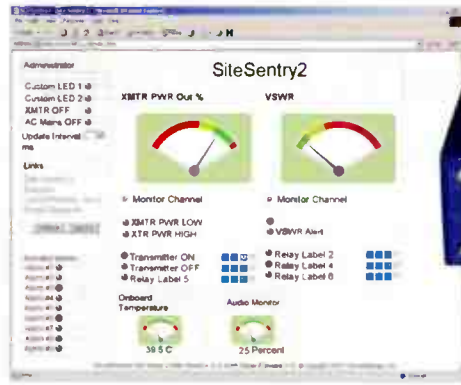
Administrator

Custom LED 1
Custom LED 2
XMTR OFF
AC Mains OFF
Update Interval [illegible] ms

Links

SiteSentry2

XMTR PWR Out %

VSWR

Monitor Channel

Monitor Channel

XMTR PWR LOW
XTR PWR HIGH

VSWR Alert

Transmitter ON
Transmitter OFF
Relay Label 5

Relay Label 2
Relay Label 4
Relay Label 6

Onboard Temperature

Audio Monitor

39.5 C

25 Percent